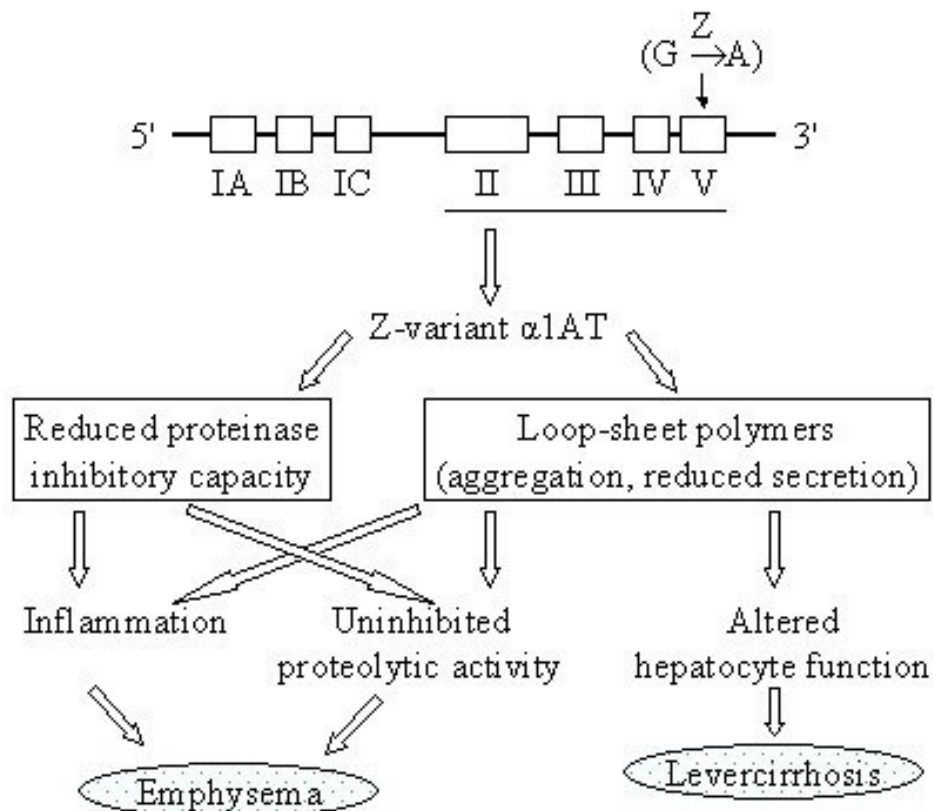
Z
(G $\rightarrow$A)

5' 3'

IA IB IC II III IV V

Z-variant α1AT

Reduced proteinase inhibitory capacity

Loop-sheet polymers (aggregation, reduced secretion)

Inflammation

Uninhibited proteolytic activity

Altered hepatocyte function

Emphysema

Levercirrhosis